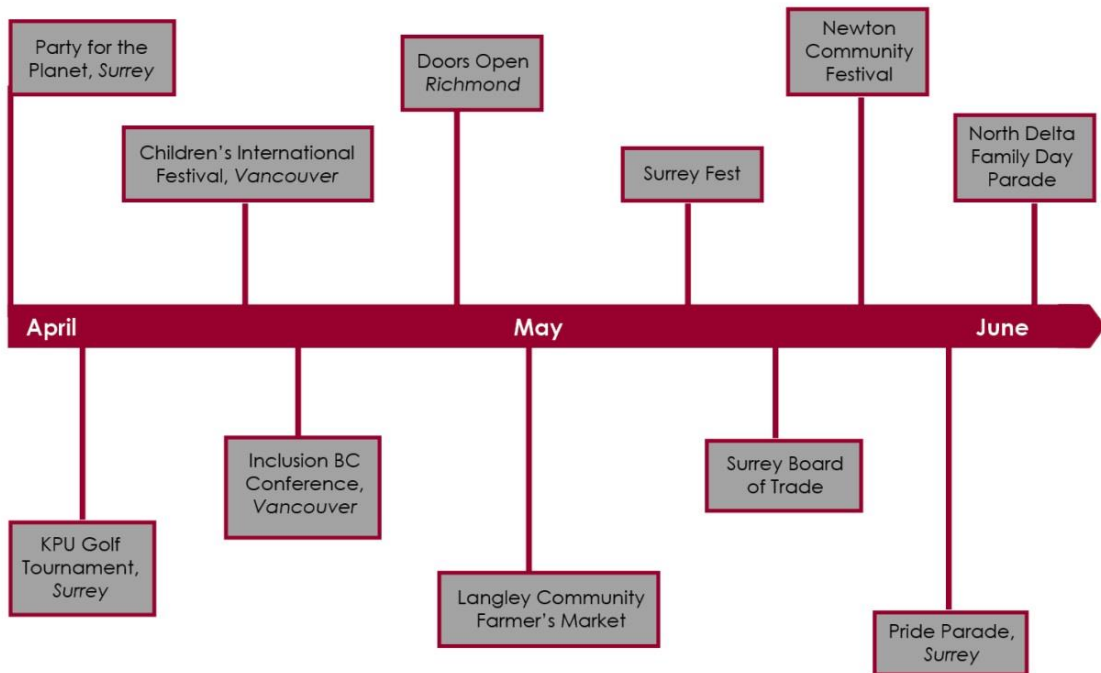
Party for the Planet, *Surrey*

Children's International Festival, *Vancouver*

Doors Open *Richmond*

Surrey Fest

Newton Community Festival

North Delta Family Day Parade

April

May

June

KPU Golf Tournament, *Surrey*

Inclusion BC Conference, *Vancouver*

Langley Community Farmer's Market

Surrey Board of Trade

Pride Parade, *Surrey*